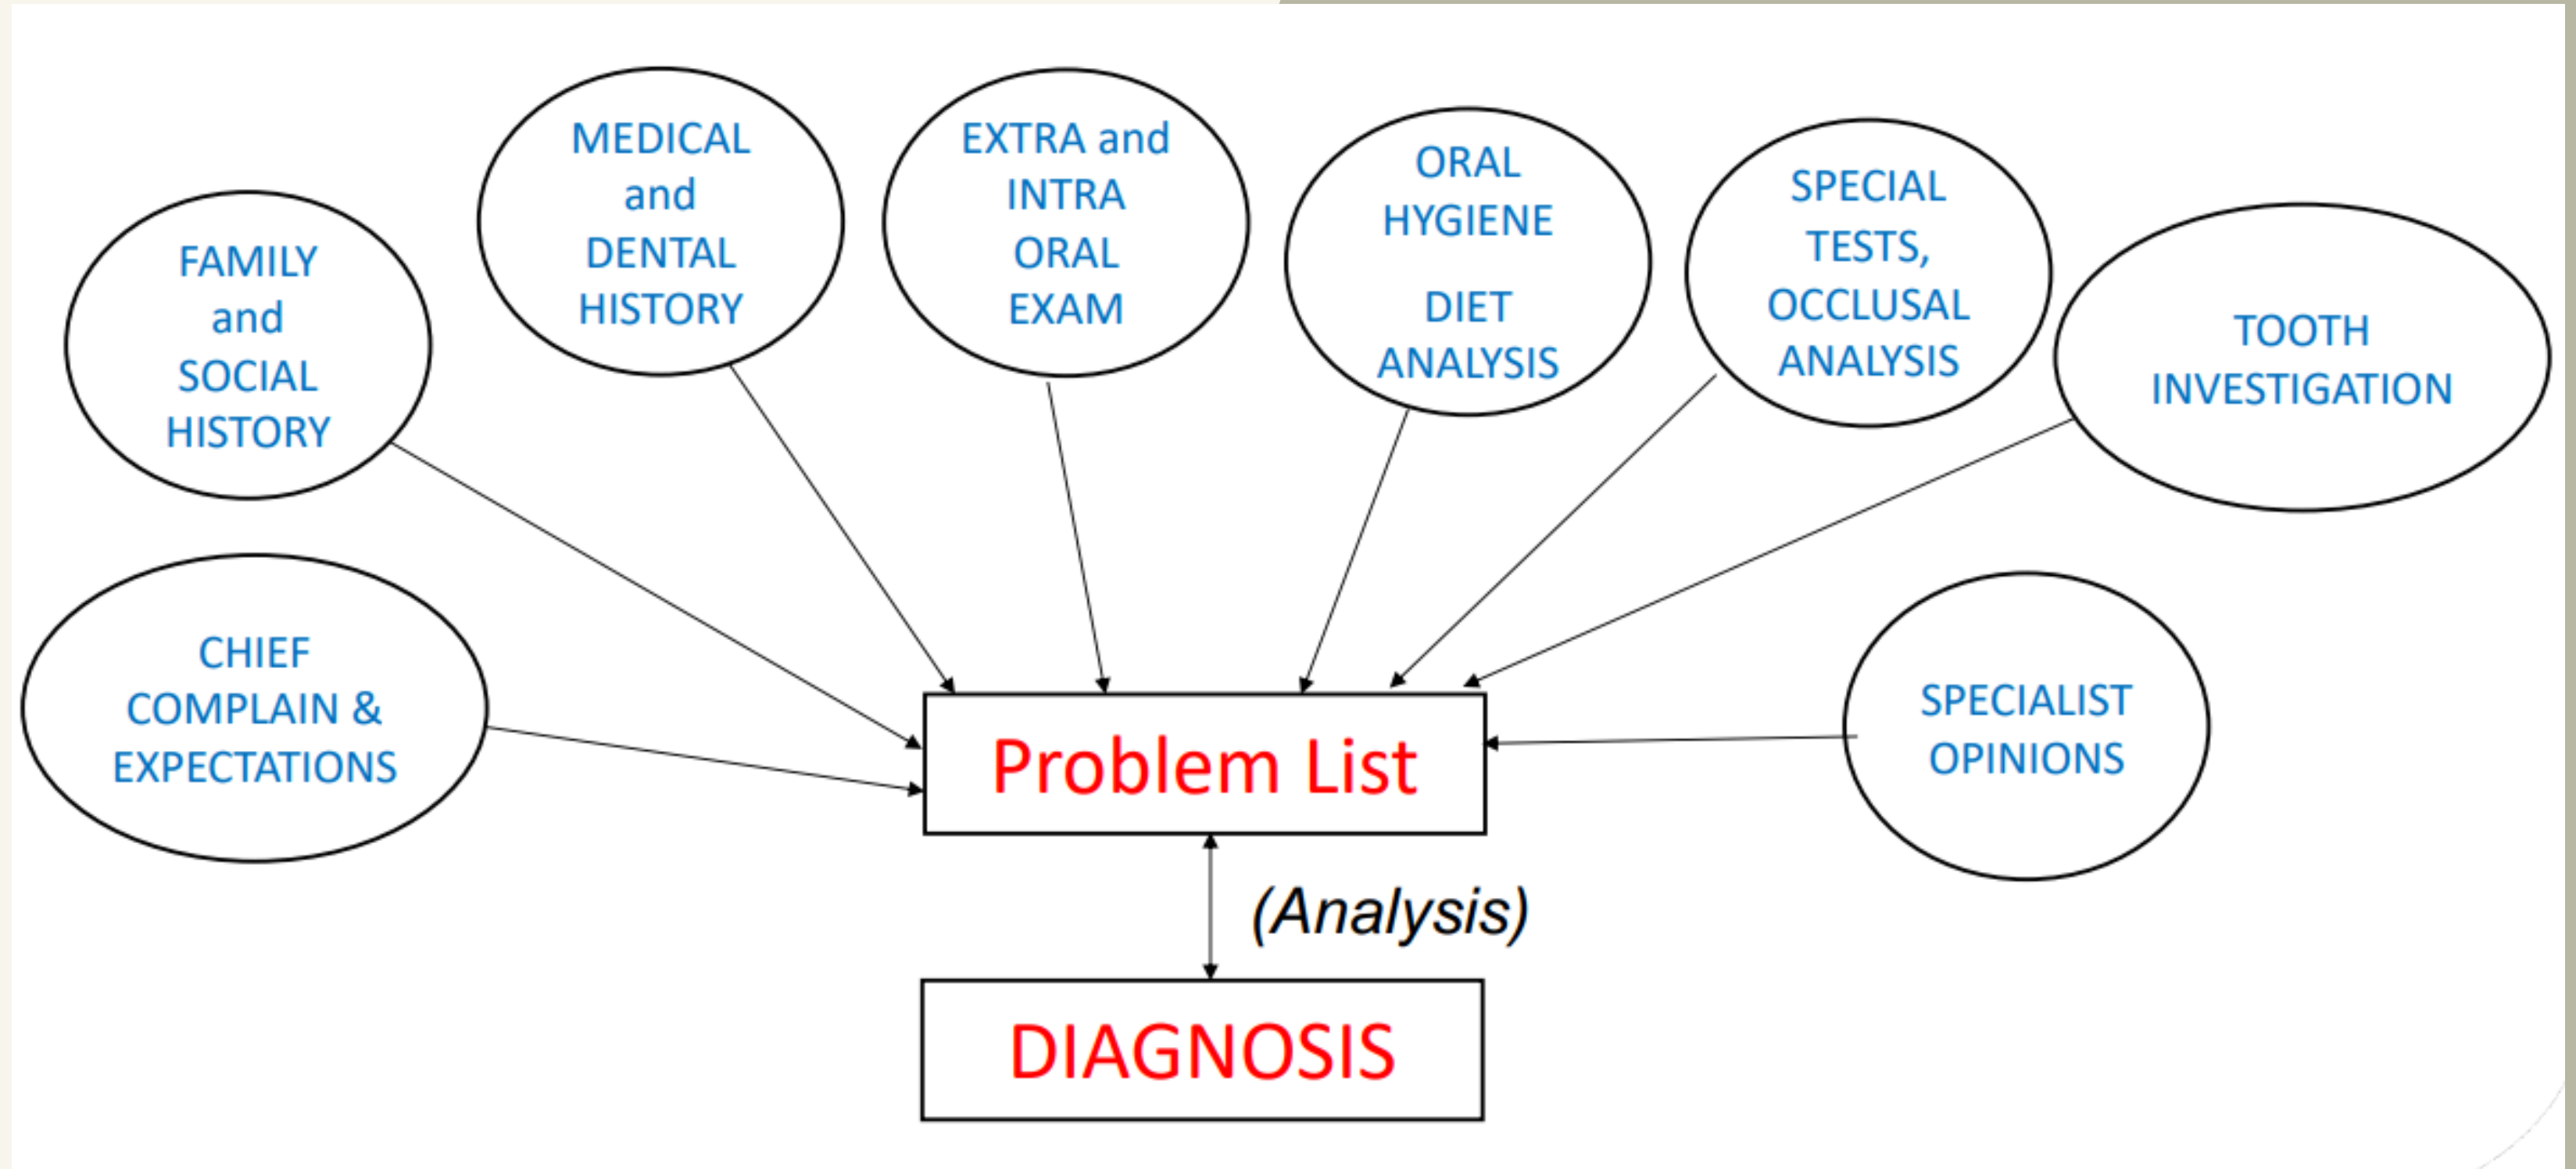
MEDICAL and DENTAL HISTORY

EXTRA and INTRA ORAL EXAM

ORAL HYGIENE

DIET ANALYSIS

SPECIAL TESTS, OCCLUSAL ANALYSIS

FAMILY and SOCIAL HISTORY

TOOTH INVESTIGATION

CHIEF COMPLAIN & EXPECTATIONS

Problem List

SPECIALIST OPINIONS

(Analysis)

DIAGNOSIS